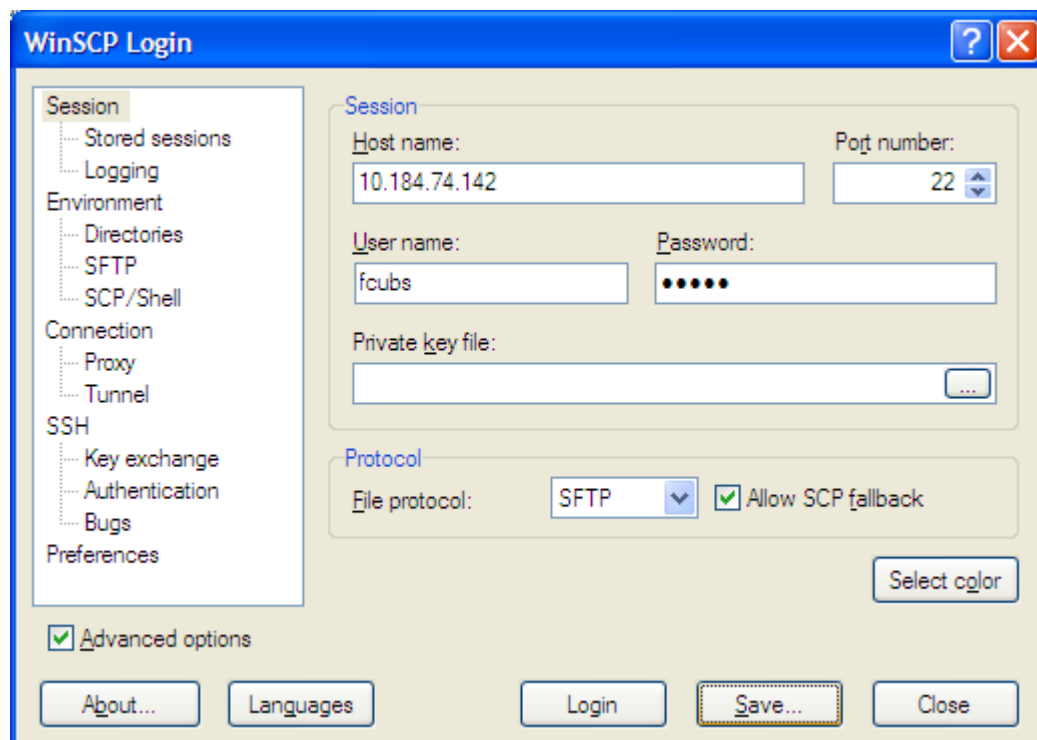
WinSCP Login

?

Session
Stored sessions
Logging
Environment
Directories
SFTP
SCP/Shell
Connection
Proxy
Tunnel
SSH
Key exchange
Authentication
Bugs
Preferences

Session
Host name:
10.184.74.142
Port number:
22
User name:
fcubs
Password:
•••••
Private key file:
...

Protocol
File protocol:
SFTP
Allow SCP fallback

Select color

Advanced options

About...
Languages
Login
Save...
Close